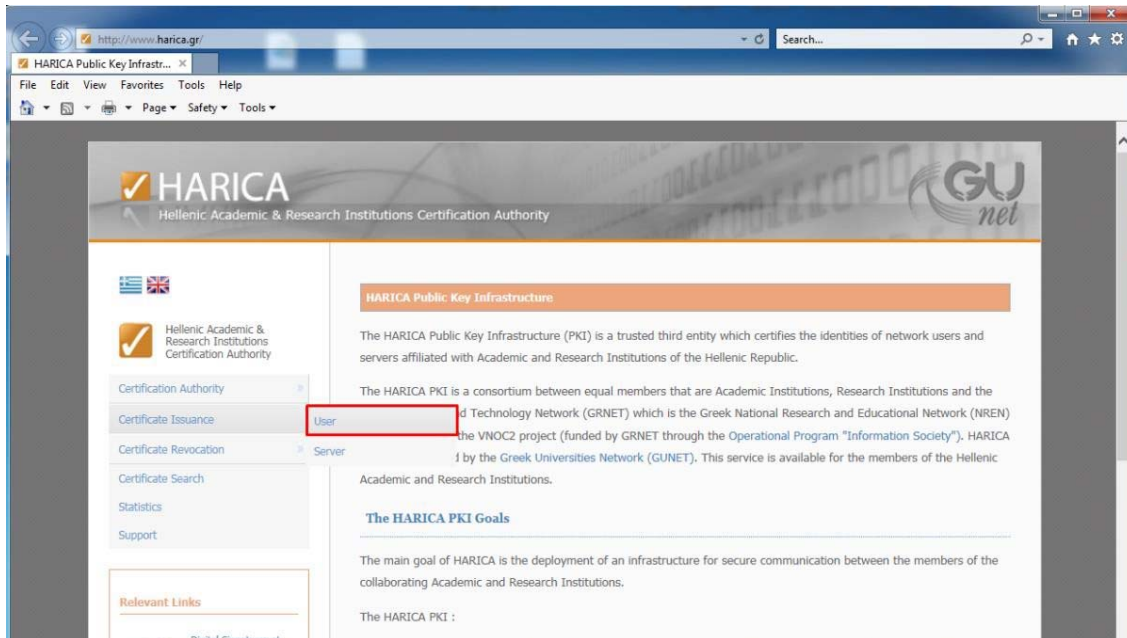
http://www.harica.gr/

Search...

HARICA Public Key Infrastr...

File Edit View Favorites Tools Help

Page ▾ Safety ▾ Tools ▾

HARICA
Hellenic Academic & Research Institutions Certification Authority

GU net

Hellenic Academic & Research Institutions Certification Authority

Certification Authority
Certificate Issuance
Certificate Revocation
Certificate Search
Statistics
Support

User
Server

Relevant Links

HARICA Public Key Infrastructure

The HARICA Public Key Infrastructure (PKI) is a trusted third entity which certifies the identities of network users and servers affiliated with Academic and Research Institutions of the Hellenic Republic.

The HARICA PKI is a consortium between equal members that are Academic Institutions, Research Institutions and the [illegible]d Technology Network (GRNET) which is the Greek National Research and Educational Network (NREN) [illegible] the VNOC2 project (funded by GRNET through the Operational Program "Information Society"). HARICA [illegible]d by the Greek Universities Network (GUNET). This service is available for the members of the Hellenic Academic and Research Institutions.

The HARICA PKI Goals

The main goal of HARICA is the deployment of an infrastructure for secure communication between the members of the collaborating Academic and Research Institutions.

The HARICA PKI :